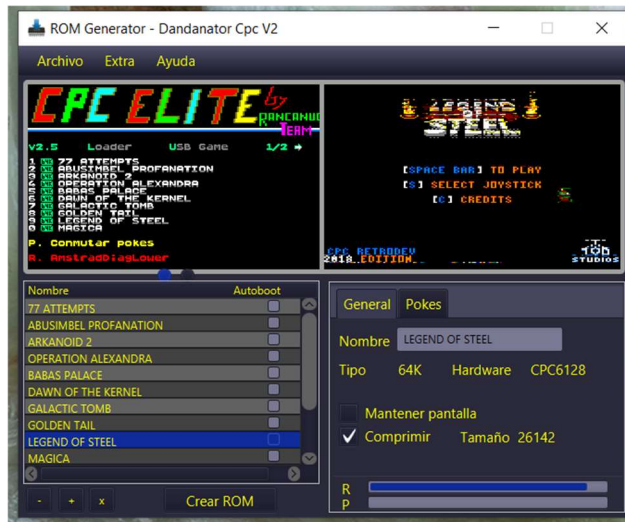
ROM Generator - Dandanator Cpc V2

Archivo Extra Ayuda

CPC ELITE by DANCANUO TEAM

V2.5 Loader USB Game 1/2

1 77 ATTEMPTS
2 ABUSIMBEL PROFANATION
3 ARKANOID 2
4 OPERATION ALEXANDRA
5 BABAS PALACE
6 DAWN OF THE KERNEL
7 GALACTIC TOMB
8 GOLDEN TAIL
9 LEGEND OF STEEL
0 MAGICA

P. Conmutar pokes
R. AmstradDiagLower

LEGEND OF STEEL

[SPACE BAR] TO PLAY
[S] SELECT JOYSTICK
[C] CREDITS

CPC RETRODEV
2018 EDITION

TOD STUDIOS

| Nombre | Autoboot |
|---|---|
| 77 ATTEMPTS | |
| ABUSIMBEL PROFANATION | |
| ARKANOID 2 | |
| OPERATION ALEXANDRA | |
| BABAS PALACE | |
| DAWN OF THE KERNEL | |
| GALACTIC TOMB | |
| GOLDEN TAIL | |
| LEGEND OF STEEL | |
| MAGICA | |

- + x Crear ROM

General Pokes

Nombre LEGEND OF STEEL

Tipo 64K Hardware CPC6128

Mantener pantalla

✓ Comprimir Tamaño 26142

R
P